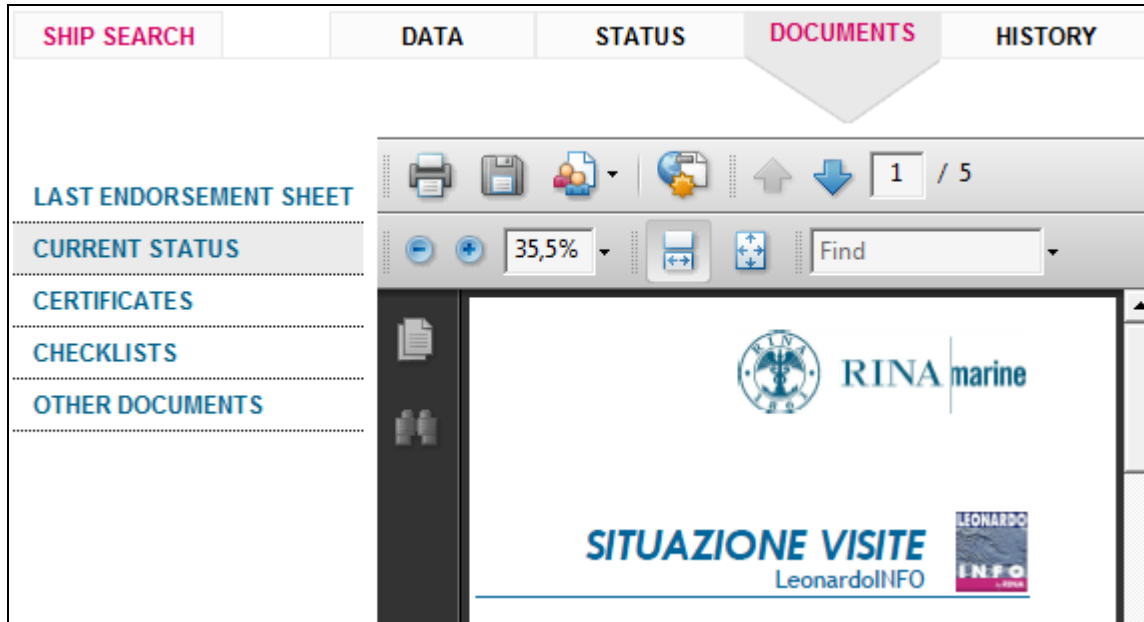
SHIP SEARCH
DATA
STATUS
DOCUMENTS
HISTORY

LAST ENDORSEMENT SHEET
CURRENT STATUS
CERTIFICATES
CHECKLISTS
OTHER DOCUMENTS

1 / 5

35,5%

Find

RINA marine

SITUAZIONE VISITE
LeonardoINFO

LEONARDO
INFO